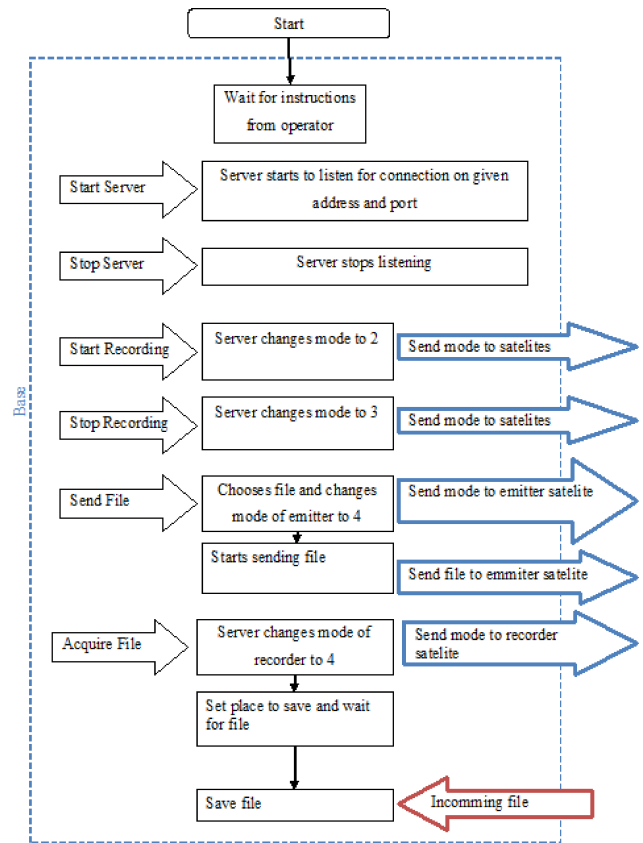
Start

Wait for instructions from operator

Base

Start Server

Server starts to listen for connection on given address and port

Stop Server

Server stops listening

Start Recording

Server changes mode to 2

Send mode to satelites

Stop Recording

Server changes mode to 3

Send mode to satelites

Send File

Chooses file and changes mode of emitter to 4

Send mode to emitter satelite

Starts sending file

Send file to emmiter satelite

Acquire File

Server changes mode of recorder to 4

Send mode to recorder satelite

Set place to save and wait for file

Save file

Incomming file